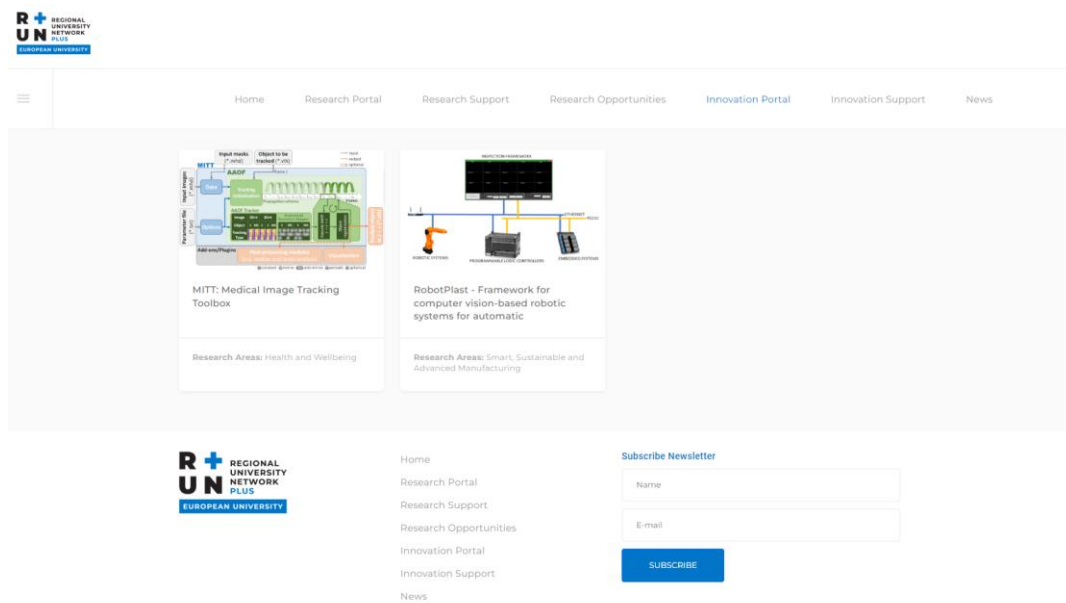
R + U N REGIONAL UNIVERSITY NETWORK PLUS
EUROPEAN UNIVERSITY

Home Research Portal Research Support Research Opportunities Innovation Portal Innovation Support News

Input media (*.mhd) Object to be tracked (*.vtk)
MITT
AADF
Data
Tracking
Routine
AADF Tracker
Add-ons/Plugins
Post-processing modules
Visualization

MITT: Medical Image Tracking Toolbox

Research Areas: Health and Wellbeing

INSPECTION FRAMEWORK
ETHERNET
ROBOTIC SYSTEMS
PROGRAMMABLE LOGIC CONTROLLERS
EMBEDDED SYSTEMS

RobotPlast - Framework for computer vision-based robotic systems for automatic

Research Areas: Smart, Sustainable and Advanced Manufacturing

R + U N REGIONAL UNIVERSITY NETWORK PLUS
EUROPEAN UNIVERSITY

Home
Research Portal
Research Support
Research Opportunities
Innovation Portal
Innovation Support
News

Subscribe Newsletter
Name
E-mail
SUBSCRIBE